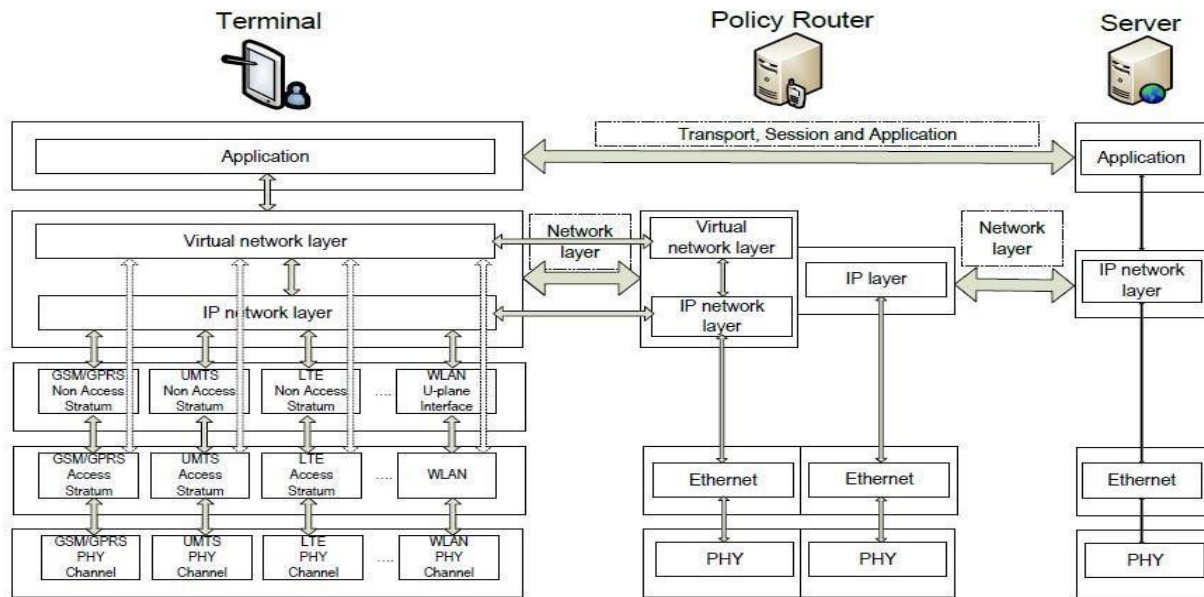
Terminal

Policy Router

Server

Transport, Session and Application

Application

Application

Virtual network layer

Network layer

Virtual network layer

Network layer

IP layer

IP network layer

IP network layer

IP network layer

GSM/GPRS Non Access Stratum

UMTS Non Access Stratum

LTE Non Access Stratum

....

WLAN U-plane Interface

GSM/GPRS Access Stratum

UMTS Access Stratum

LTE Access Stratum

....

WLAN

Ethernet

Ethernet

Ethernet

GSM/GPRS PHY Channel

UMTS PHY Channel

LTE PHY Channel

....

WLAN PHY Channel

PHY

PHY

PHY